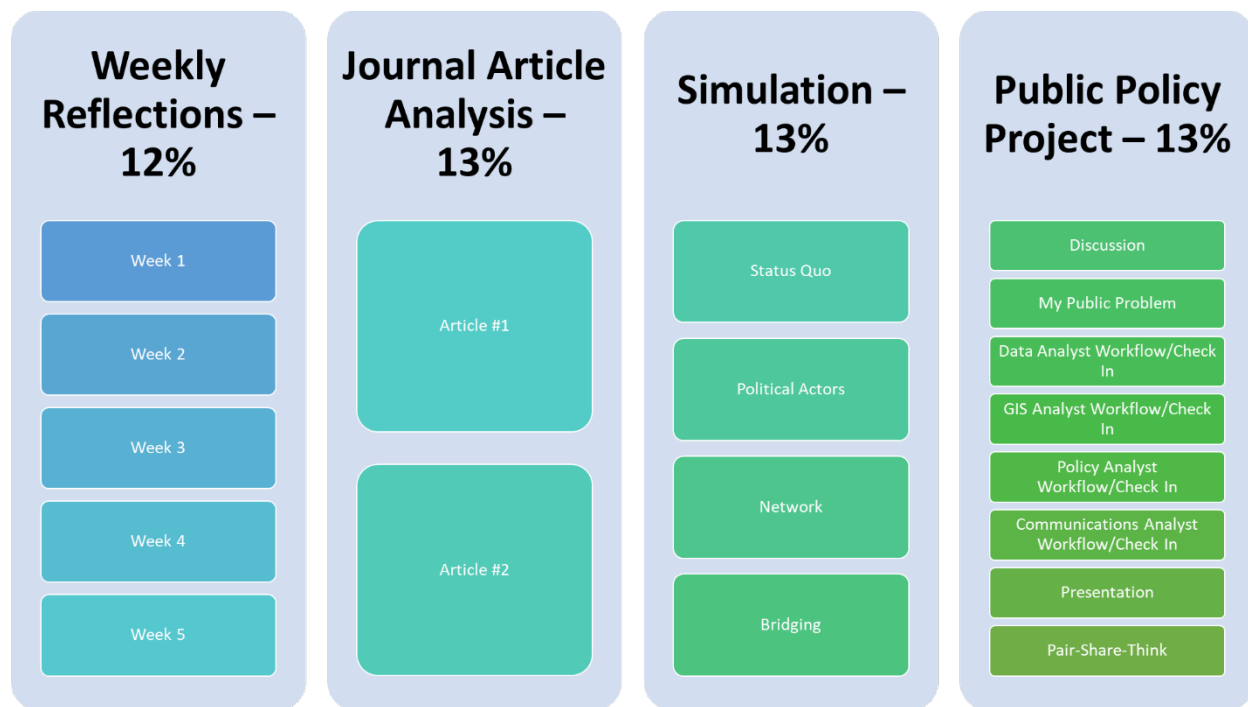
Weekly Reflections – 12%

Week 1

Week 2

Week 3

Week 4

Week 5

Journal Article Analysis – 13%

Article #1

Article #2

Simulation – 13%

Status Quo

Political Actors

Network

Bridging

Public Policy Project – 13%

Discussion

My Public Problem

Data Analyst Workflow/Check In

GIS Analyst Workflow/Check In

Policy Analyst Workflow/Check In

Communications Analyst Workflow/Check In

Presentation

Pair-Share-Think